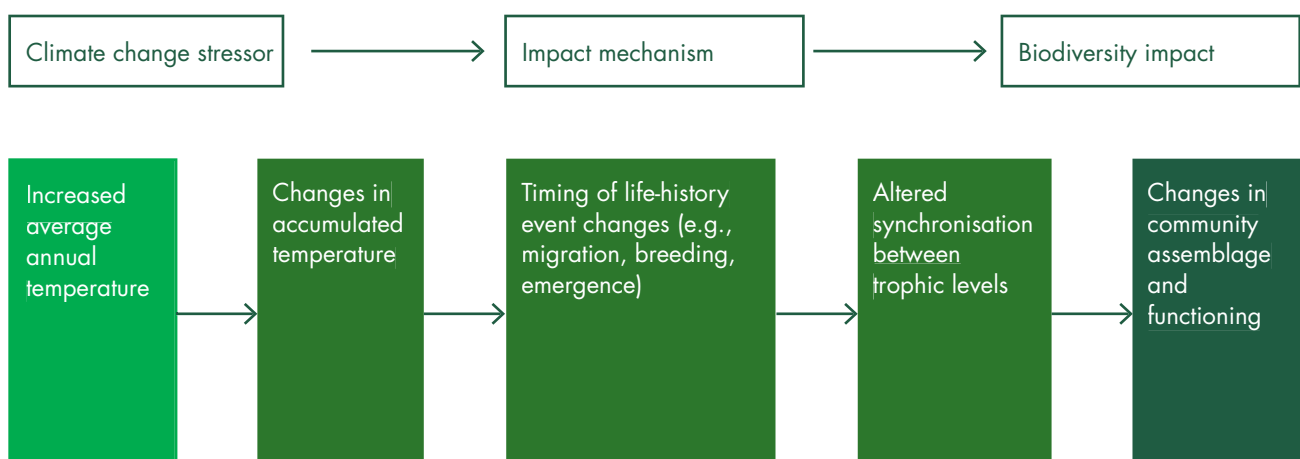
Climate change stressor

Impact mechanism

Biodiversity impact

Increased average annual temperature

Changes in accumulated temperature

Timing of life-history event changes (e.g., migration, breeding, emergence)

Altered synchronisation between trophic levels

Changes in community assemblage and functioning